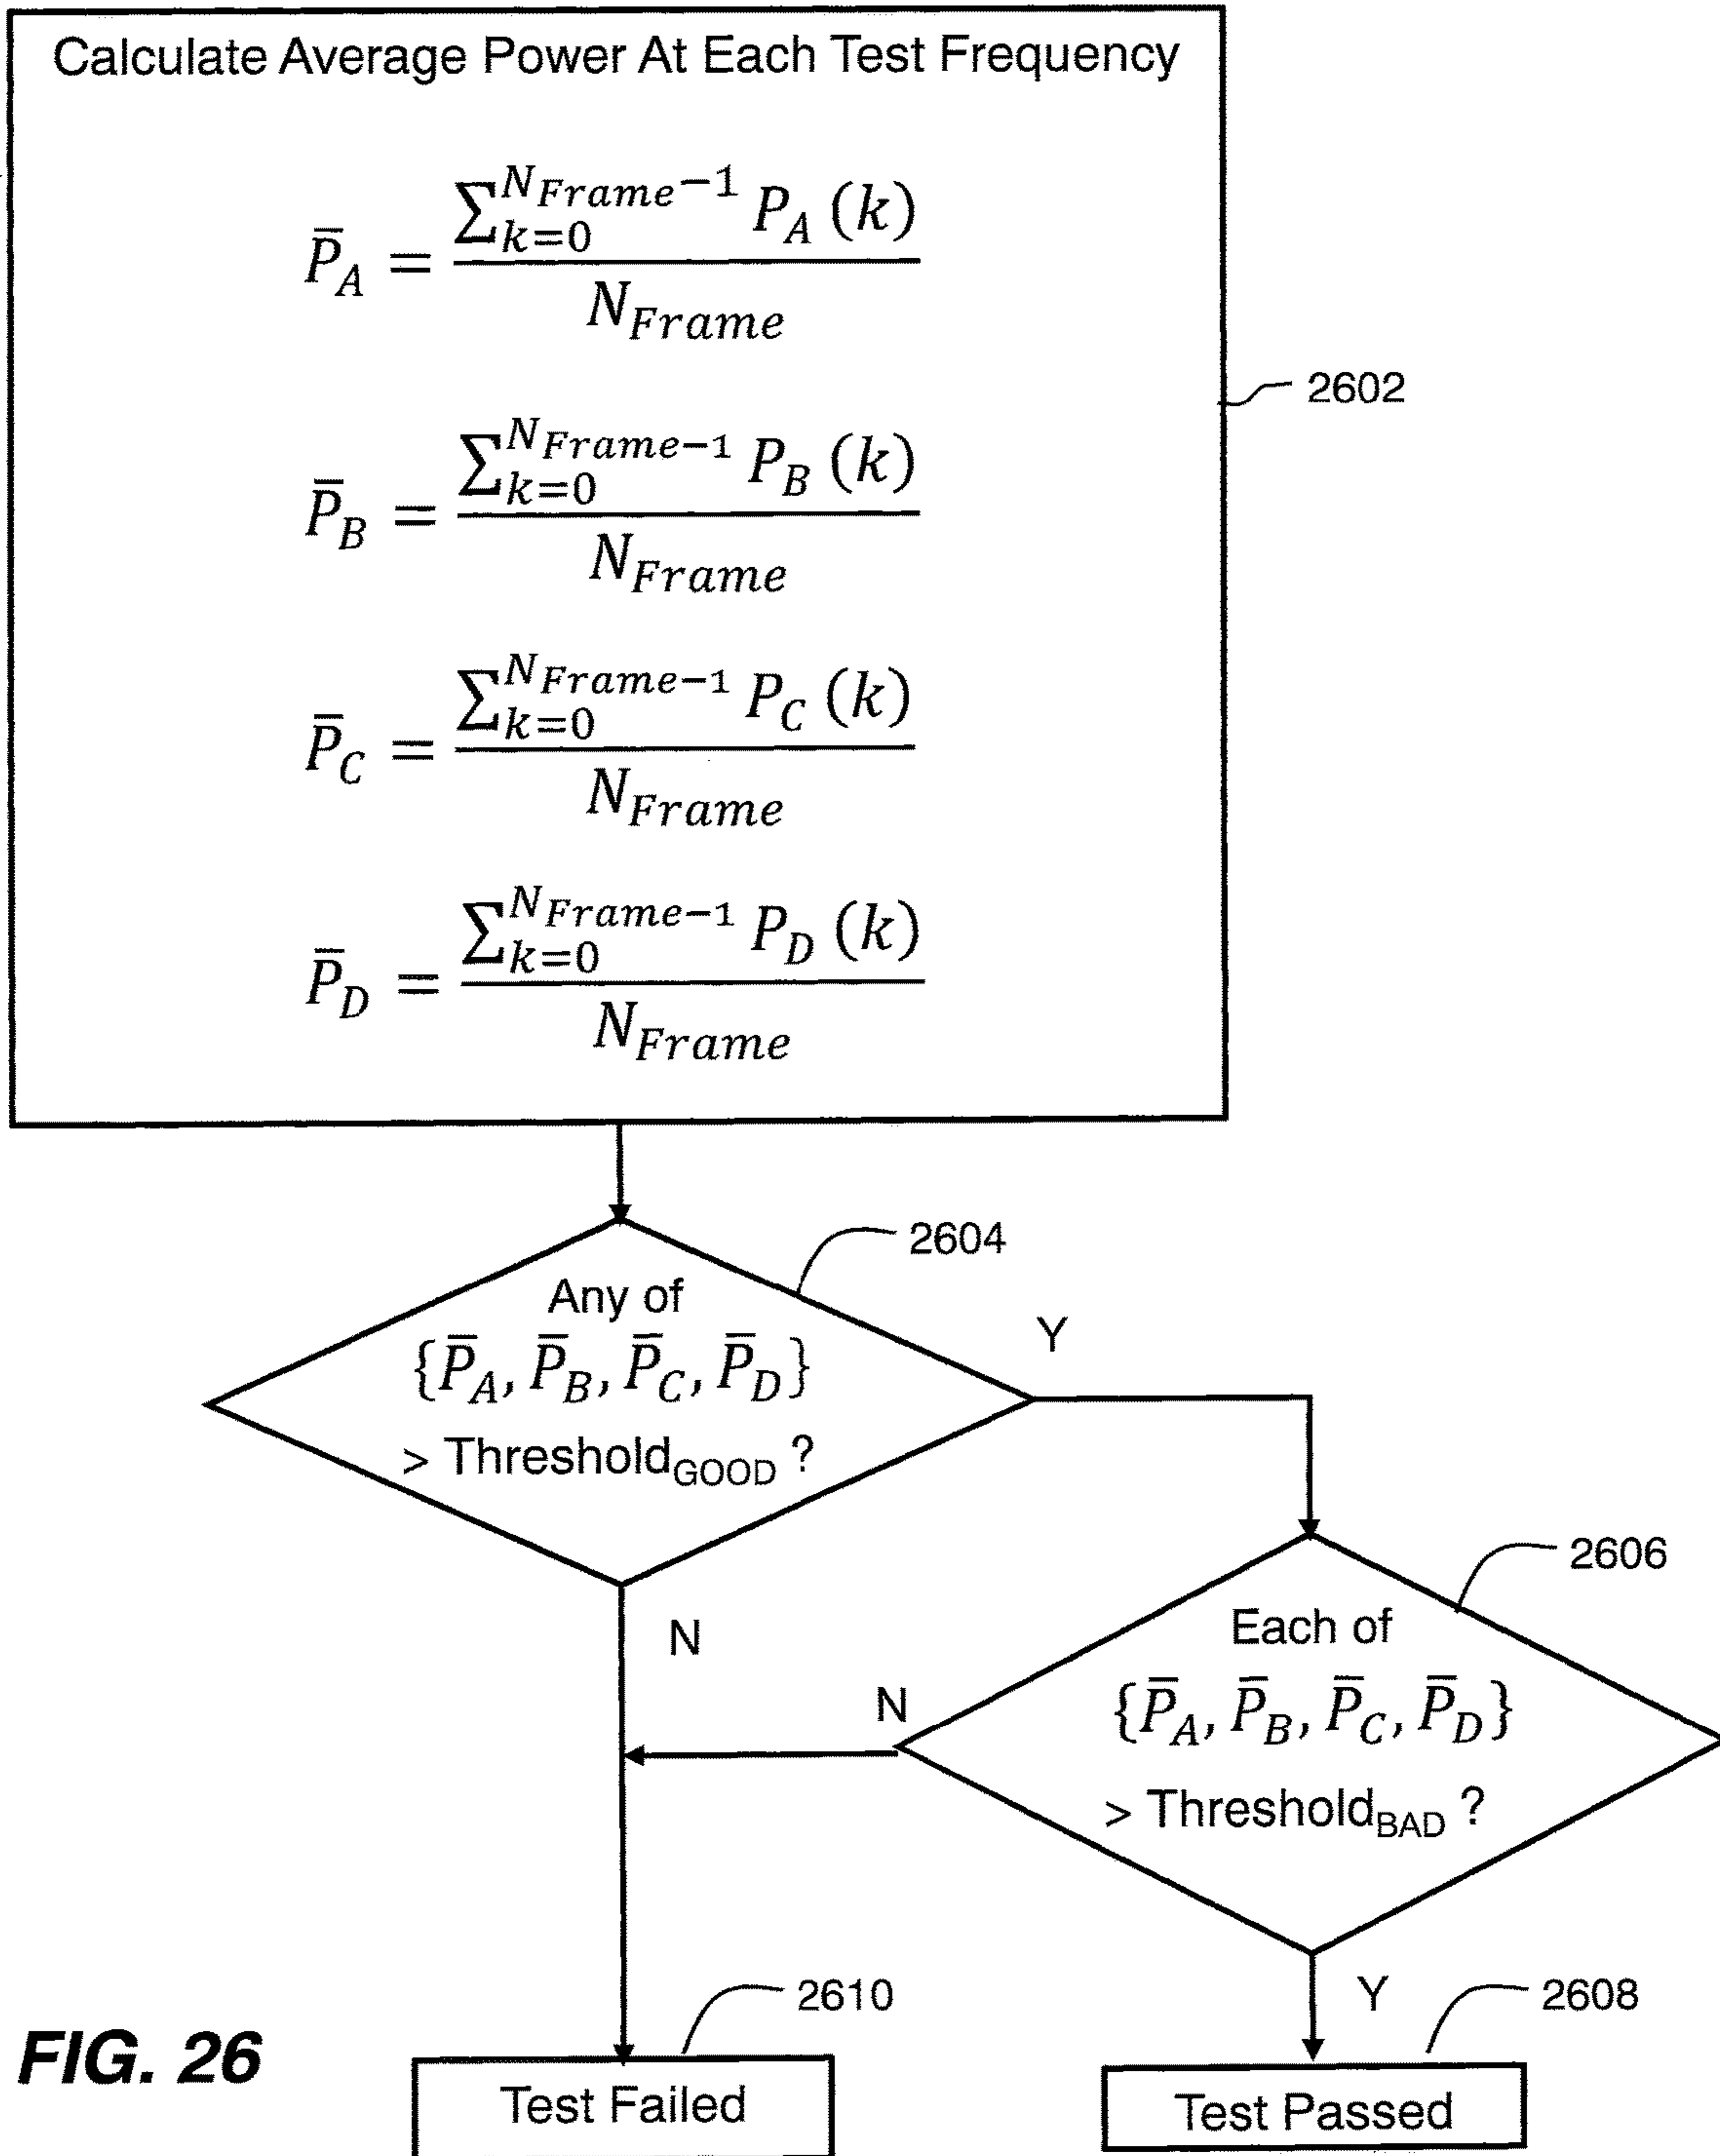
Calculate Average Power At Each Test Frequency

$\bar{P}_A = \frac{\sum_{k=0}^{N_{Frame}-1} P_A(k)}{N_{Frame}}$

$\bar{P}_B = \frac{\sum_{k=0}^{N_{Frame}-1} P_B(k)}{N_{Frame}}$

$\bar{P}_C = \frac{\sum_{k=0}^{N_{Frame}-1} P_C(k)}{N_{Frame}}$

$\bar{P}_D = \frac{\sum_{k=0}^{N_{Frame}-1} P_D(k)}{N_{Frame}}$

2602

2604

Any of $\{\bar{P}_A, \bar{P}_B, \bar{P}_C, \bar{P}_D\}$ > Threshold$_{GOOD}$ ?

Y

N

2606

Each of $\{\bar{P}_A, \bar{P}_B, \bar{P}_C, \bar{P}_D\}$ > Threshold$_{BAD}$ ?

N

Y

2610

2608

FIG. 26

Test Failed

Test Passed